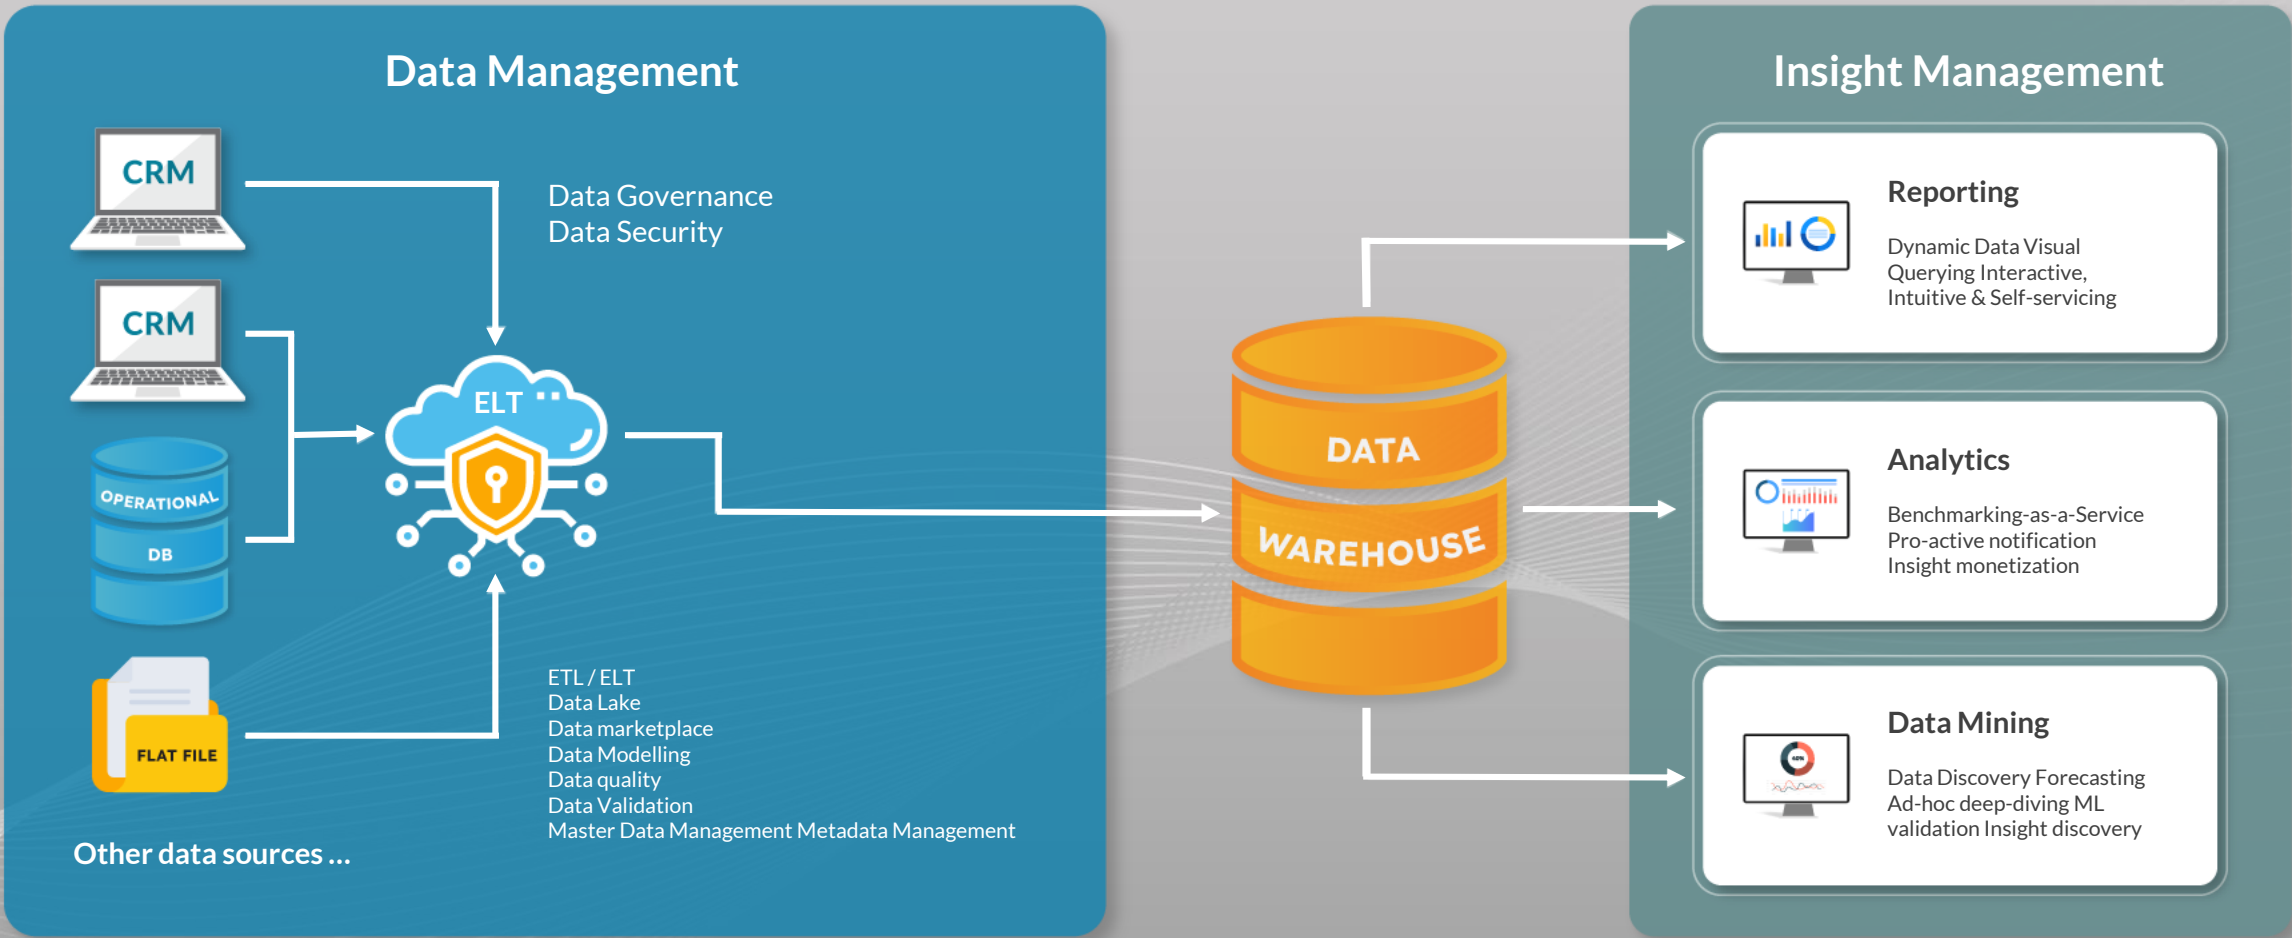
Data Management

CRM

CRM

OPERATIONAL DB

FLAT FILE

Other data sources ...

Data Governance
Data Security

ELT

ETL / ELT
Data Lake
Data marketplace
Data Modelling
Data quality
Data Validation
Master Data Management Metadata Management

DATA WAREHOUSE

Insight Management

Reporting

Dynamic Data Visual
Querying Interactive,
Intuitive & Self-servicing

Analytics

Benchmarking-as-a-Service
Pro-active notification
Insight monetization

Data Mining

Data Discovery Forecasting
Ad-hoc deep-diving ML
validation Insight discovery